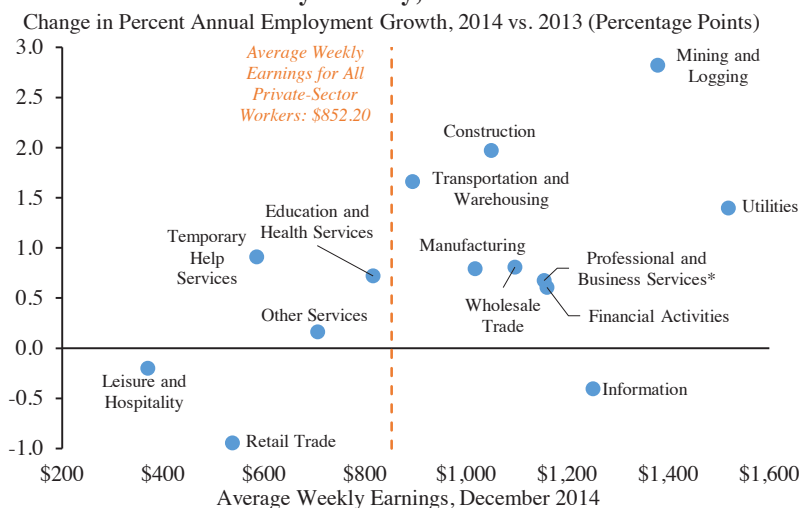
Change in Percent Annual Employment Growth, 2014 vs. 2013 (Percentage Points)

3.0
2.5
2.0
1.5
1.0
0.5
0.0
-0.5
-1.0

Average Weekly Earnings for All Private-Sector Workers: $852.20

Mining and Logging
Construction
Transportation and Warehousing
Utilities
Education and Health Services
Temporary Help Services
Manufacturing
Professional and Business Services*
Wholesale Trade
Financial Activities
Other Services
Leisure and Hospitality
Information
Retail Trade

$200 $400 $600 $800 $1,000 $1,200 $1,400 $1,600
Average Weekly Earnings, December 2014